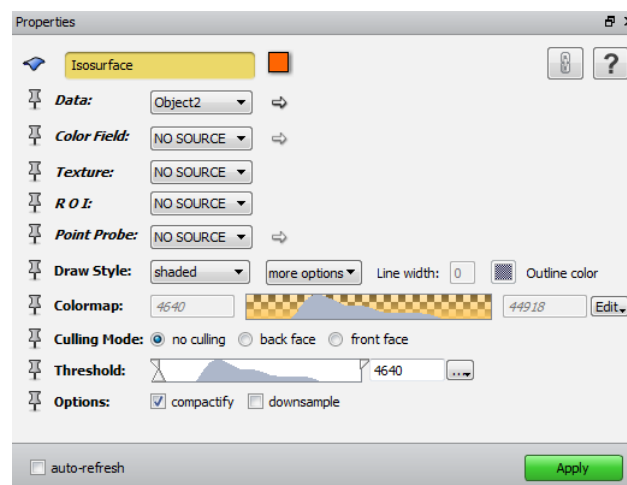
Properties

Isosurface

?

Data: Object2

Color Field: NO SOURCE

Texture: NO SOURCE

R O I: NO SOURCE

Point Probe: NO SOURCE

Draw Style: shaded more options Line width: 0 Outline color

Colormap: 4640 44918 Edit

Culling Mode: no culling back face front face

Threshold: 4640 ...

Options: compactify downsample

auto-refresh

Apply